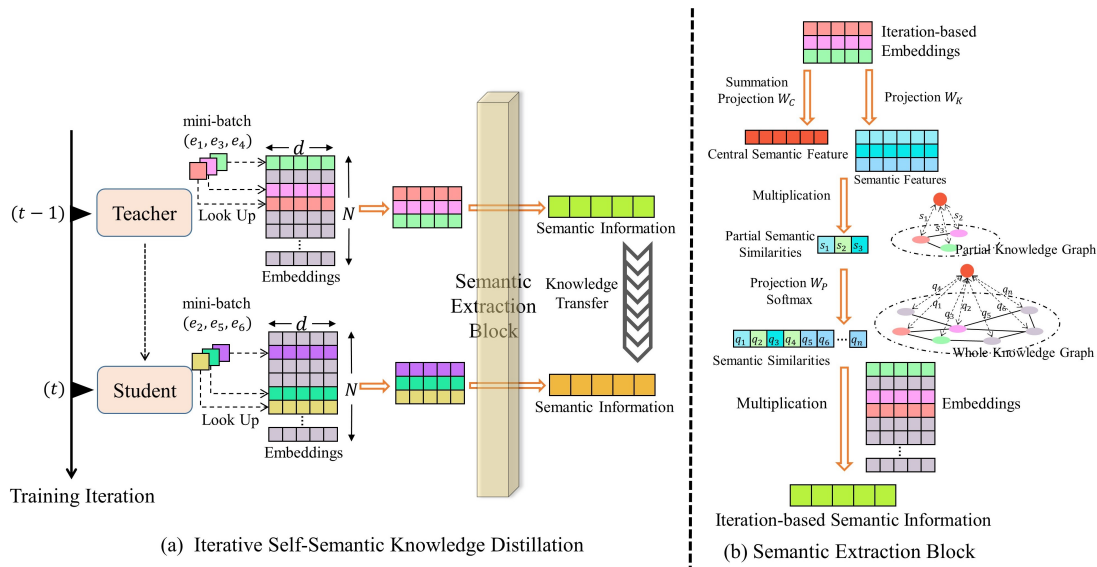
mini-batch
$(e_1, e_3, e_4)$

$d$

$(t-1)$

Teacher

Look Up

$N$

Embeddings

Semantic Information

Semantic Extraction Block

Knowledge Transfer

mini-batch
$(e_2, e_5, e_6)$

$d$

$(t)$

Student

Look Up

$N$

Embeddings

Semantic Information

Training Iteration

(a) Iterative Self-Semantic Knowledge Distillation

Iteration-based Embeddings

Summation Projection $W_C$

Projection $W_K$

Central Semantic Feature

Semantic Features

Multiplication

$s_1$ $s_2$ $s_3$

Partial Semantic Similarities $s_1$ $s_2$ $s_3$

Partial Knowledge Graph

Projection $W_P$ Softmax

$q_4$ $q_n$ $q_3$ $q_1$ $q_2$ $q_5$ $q_6$

$q_1$ $q_2$ $q_3$ $q_4$ $q_5$ $q_6$ ... $q_n$

Semantic Similarities

Whole Knowledge Graph

Multiplication

Embeddings

Iteration-based Semantic Information

(b) Semantic Extraction Block